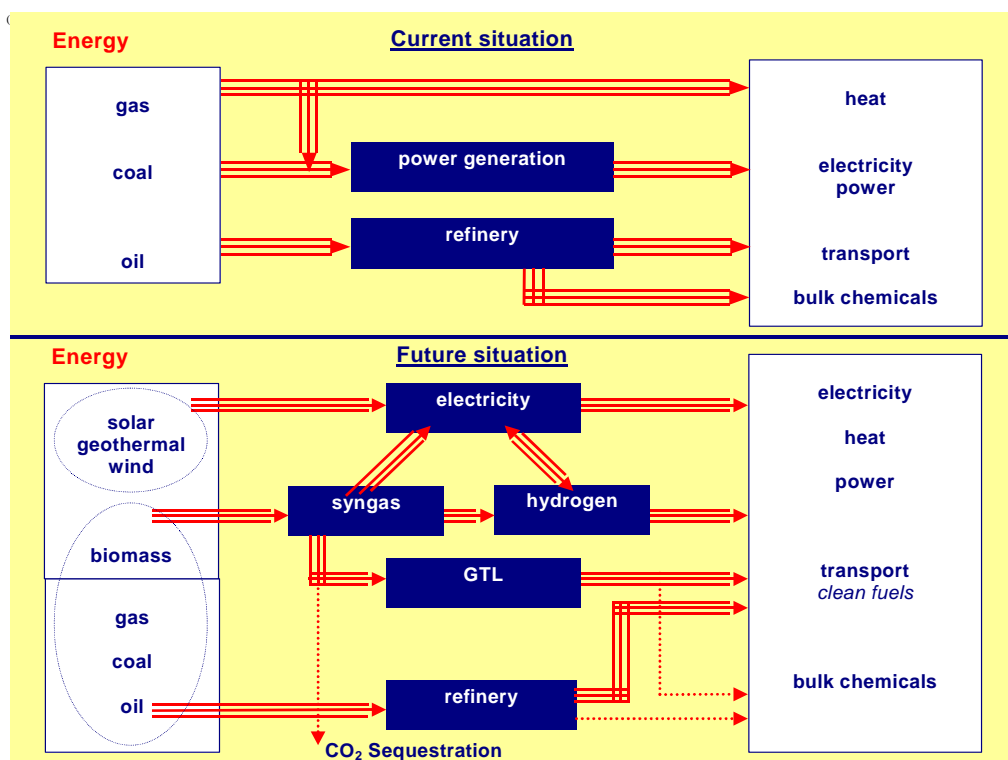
Energy

Current situation

gas
coal
oil

power generation

refinery

heat
electricity power
transport
bulk chemicals

Energy

Future situation

solar geothermal wind

biomass

gas
coal
oil

electricity

syngas

hydrogen

GTL

refinery

$CO_2$ Sequestration

electricity
heat
power
transport
*clean fuels*
bulk chemicals